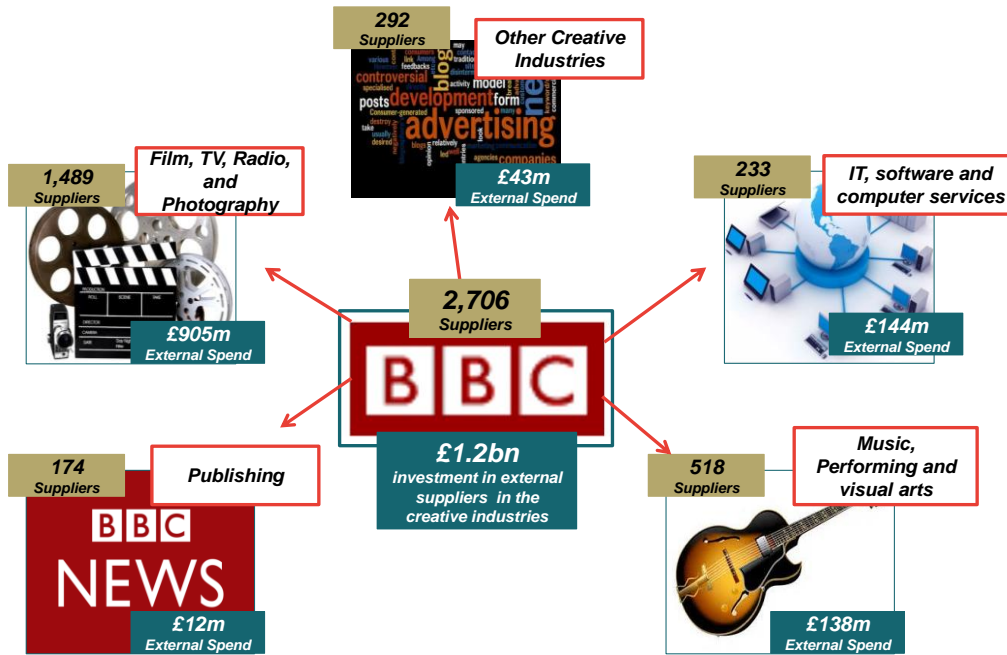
292
Suppliers

Other Creative Industries

controversial
development
posts
advertising
blog
model
form
companies

£43m
External Spend

1,489
Suppliers

Film, TV, Radio, and Photography

£905m
External Spend

233
Suppliers

IT, software and computer services

£144m
External Spend

2,706
Suppliers

BBC

£1.2bn
investment in external suppliers in the creative industries

174
Suppliers

Publishing

BBC
NEWS

£12m
External Spend

518
Suppliers

Music, Performing and visual arts

£138m
External Spend